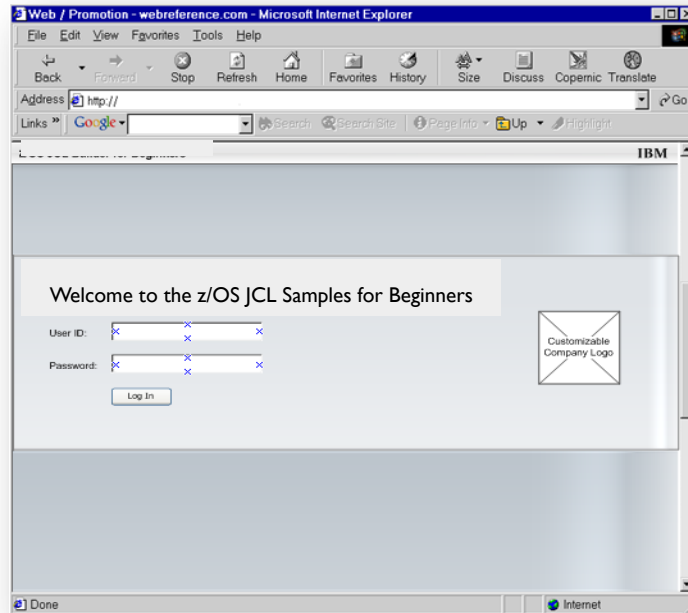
Web / Promotion - webreference.com - Microsoft Internet Explorer

File Edit View Favorites Tools Help

Back Forward Stop Refresh Home Favorites History Size Discuss Copernic Translate

Address http://

Go

Links Google Search Search Site Page Info Up Highlight

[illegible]

IBM

Welcome to the z/OS JCL Samples for Beginners

User ID:

Password:

Log In

Customizable Company Logo

Done

Internet